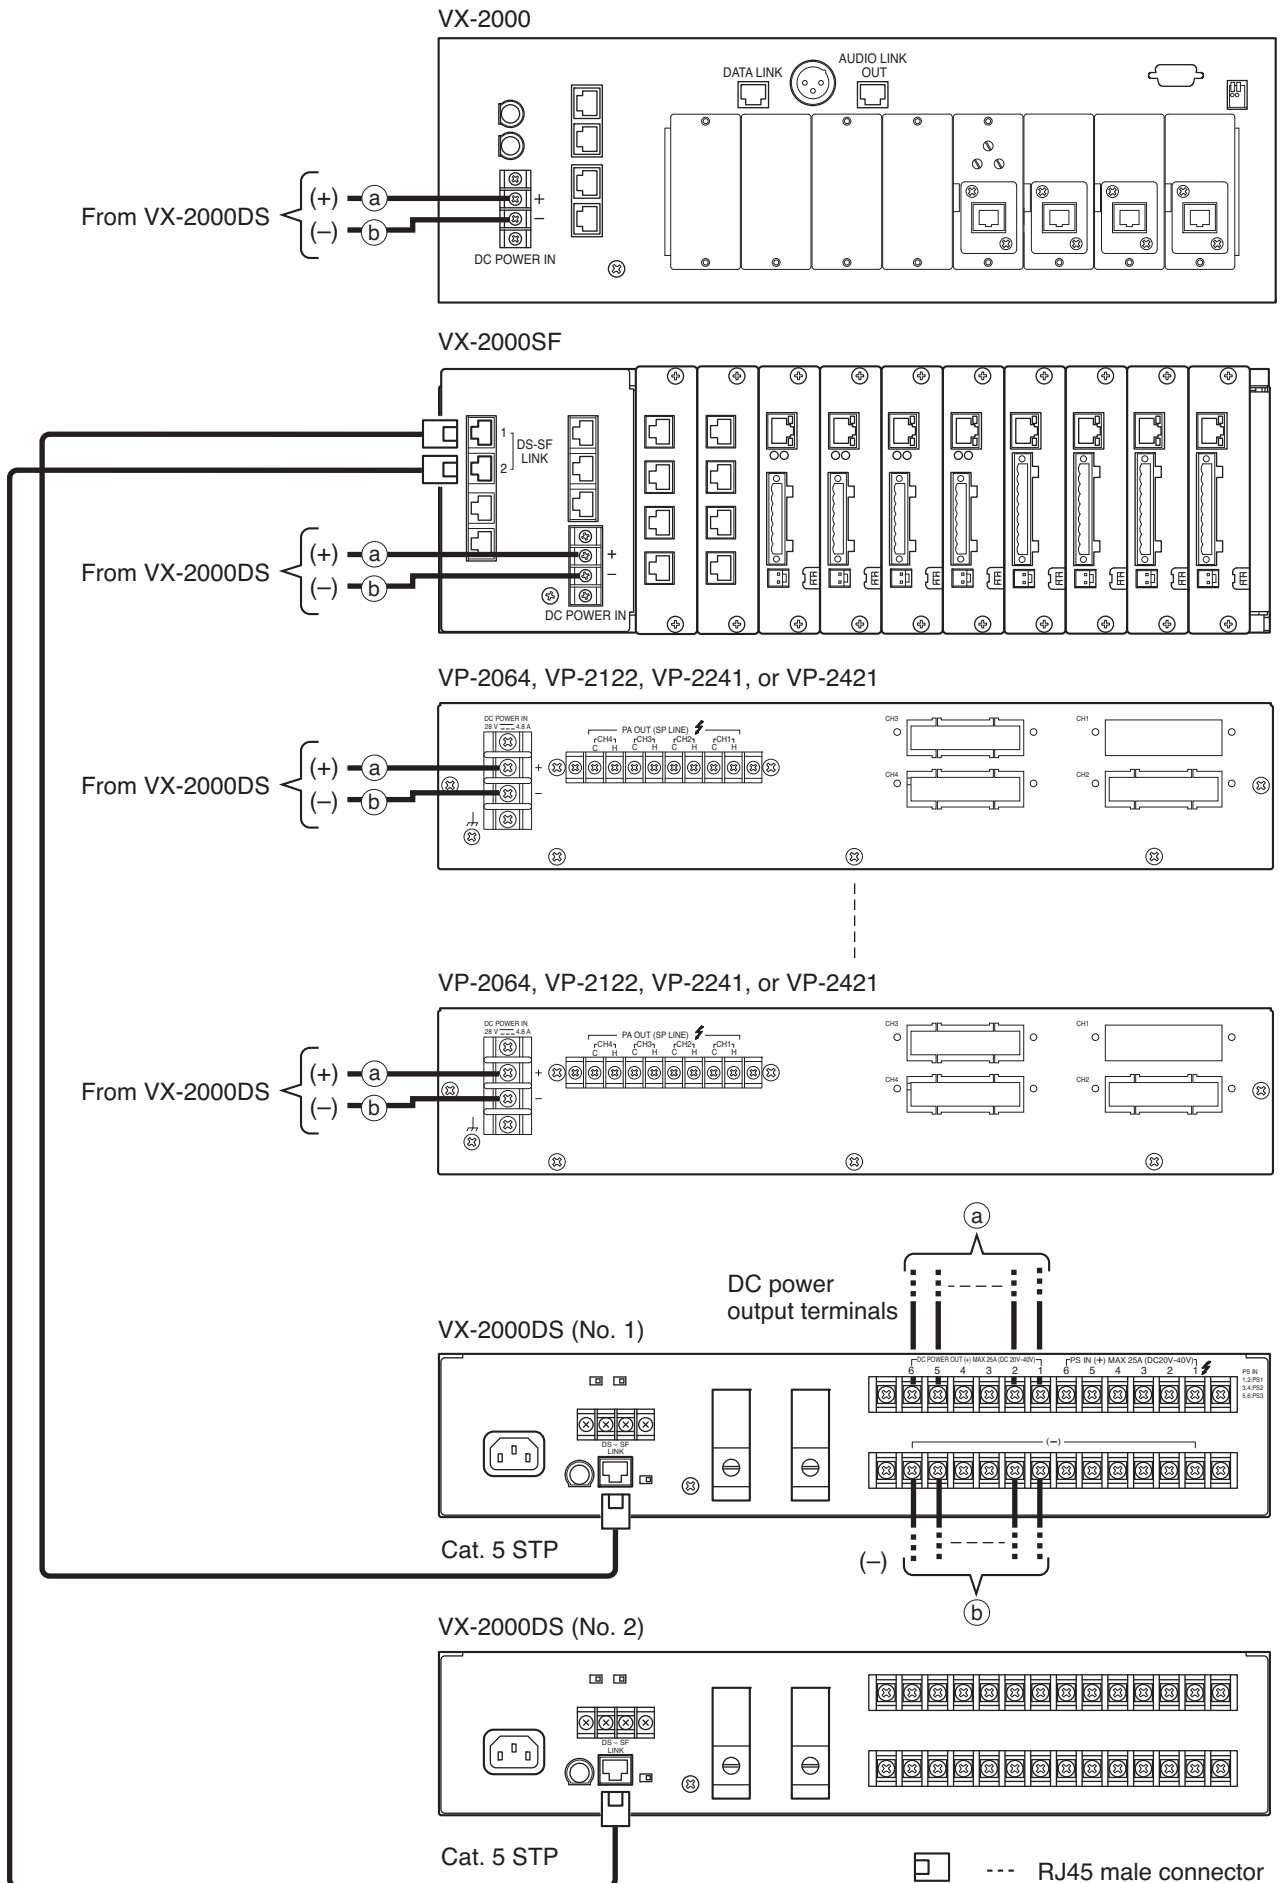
VX-2000

DATA LINK
AUDIO LINK OUT
From VX-2000DS
(+) a
(–) b
+
–
DC POWER IN

VX-2000SF

1
2
DS-SF LINK
From VX-2000DS
(+) a
(–) b
+
–
DC POWER IN

VP-2064, VP-2122, VP-2241, or VP-2421

DC POWER IN 28 V ⎓ 4.8 A
PA OUT (SP LINE)
CH4 CH3 CH2 CH1
C H C H C H C H
From VX-2000DS
(+) a
(–) b
+
–
CH3
CH1
CH4
CH2

VP-2064, VP-2122, VP-2241, or VP-2421

DC POWER IN 28 V ⎓ 4.8 A
PA OUT (SP LINE)
CH4 CH3 CH2 CH1
C H C H C H C H
From VX-2000DS
(+) a
(–) b
+
–
CH3
CH1
CH4
CH2

a
DC power output terminals
VX-2000DS (No. 1)
DC POWER OUT (+) MAX 25A (DC 20V–40V)
6 5 4 3 2 1
PS IN (+) MAX 25A (DC20V–40V)
6 5 4 3 2 1
PS IN 1,2:PS1 3,4:PS2 5,6:PS3
(–)
DS – SF LINK
Cat. 5 STP
(–)
b

VX-2000DS (No. 2)
DS – SF LINK
Cat. 5 STP
--- RJ45 male connector